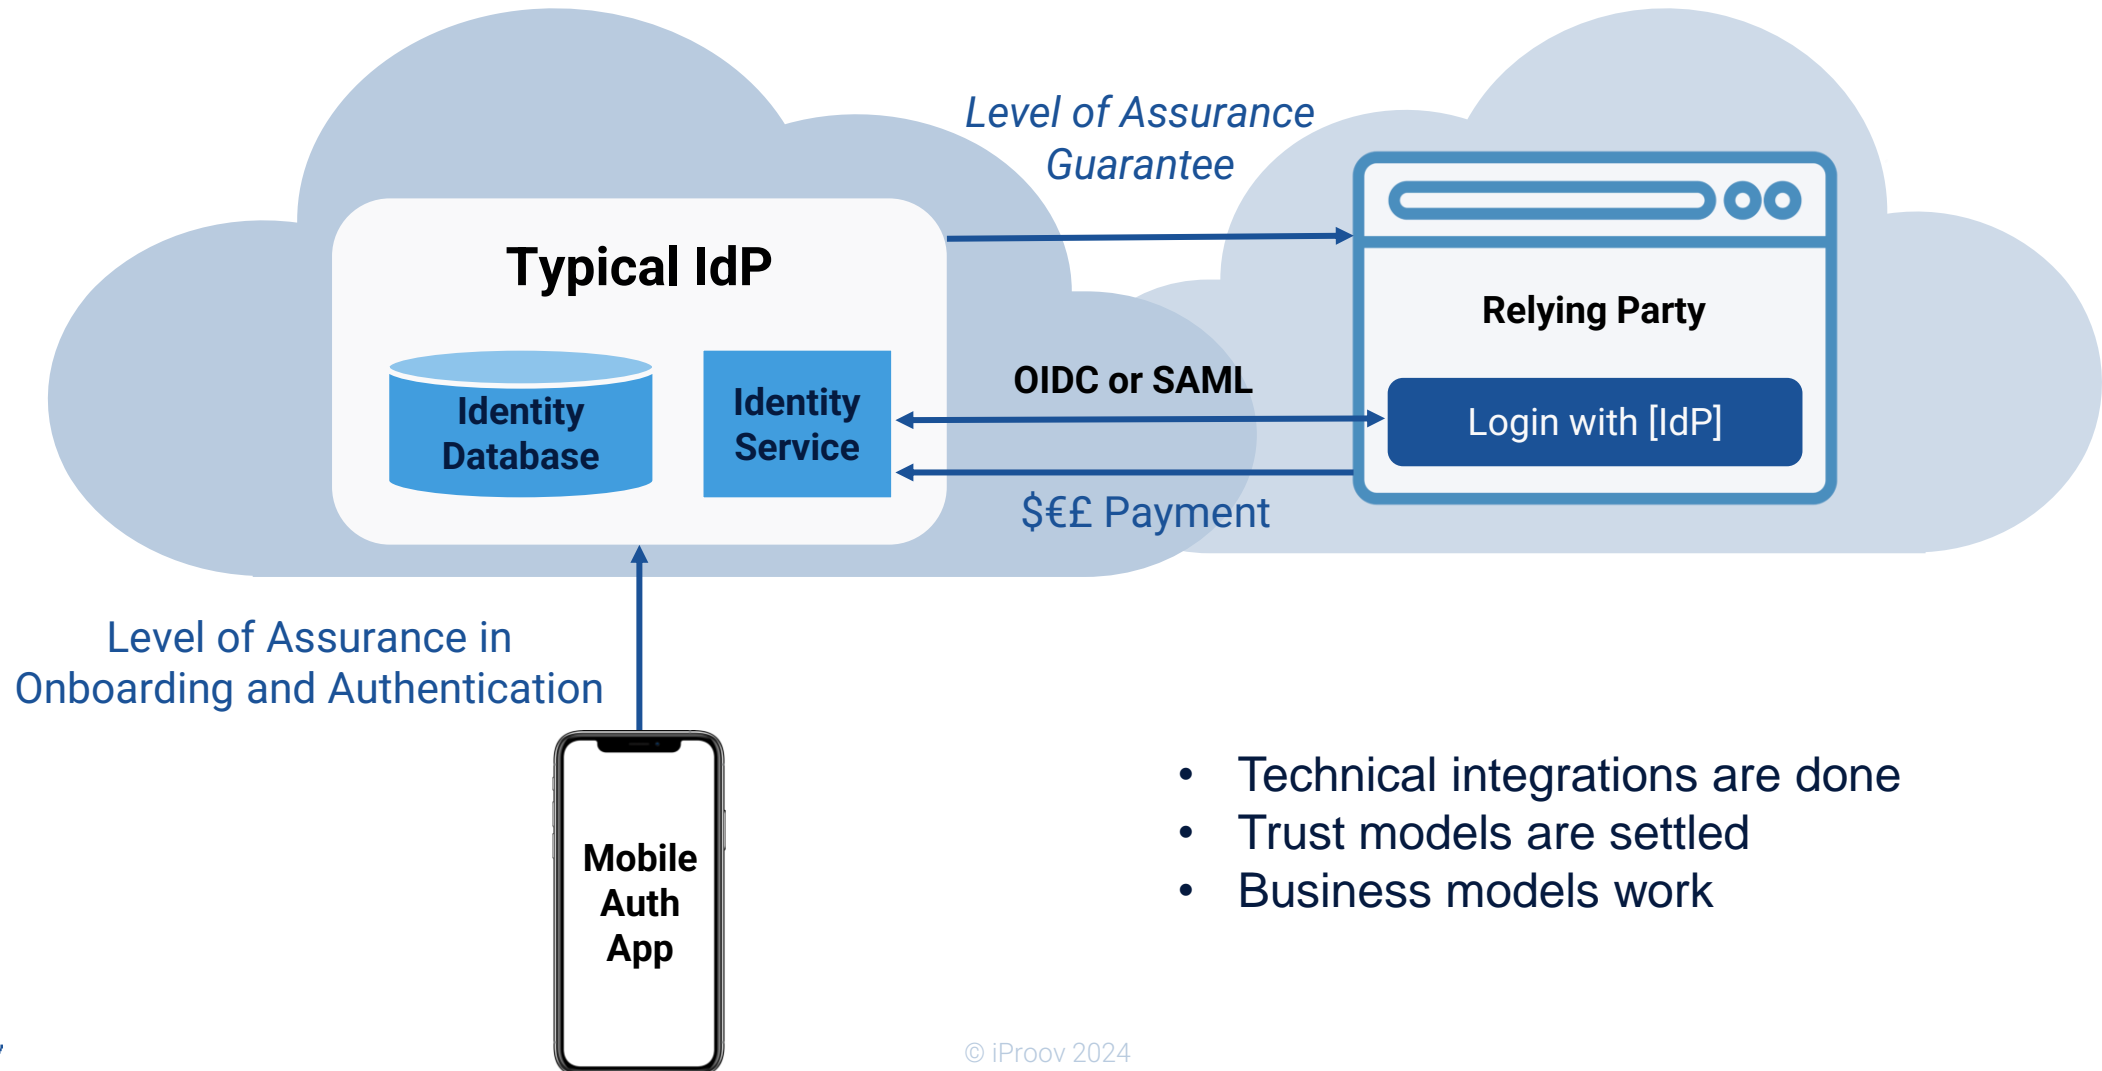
Level of Assurance Guarantee

Typical IdP

Identity Database

Identity Service

Relying Party

OIDC or SAML

Login with [IdP]

$€£ Payment

Level of Assurance in Onboarding and Authentication

Mobile Auth App

- Technical integrations are done
- Trust models are settled
- Business models work

© iProov 2024